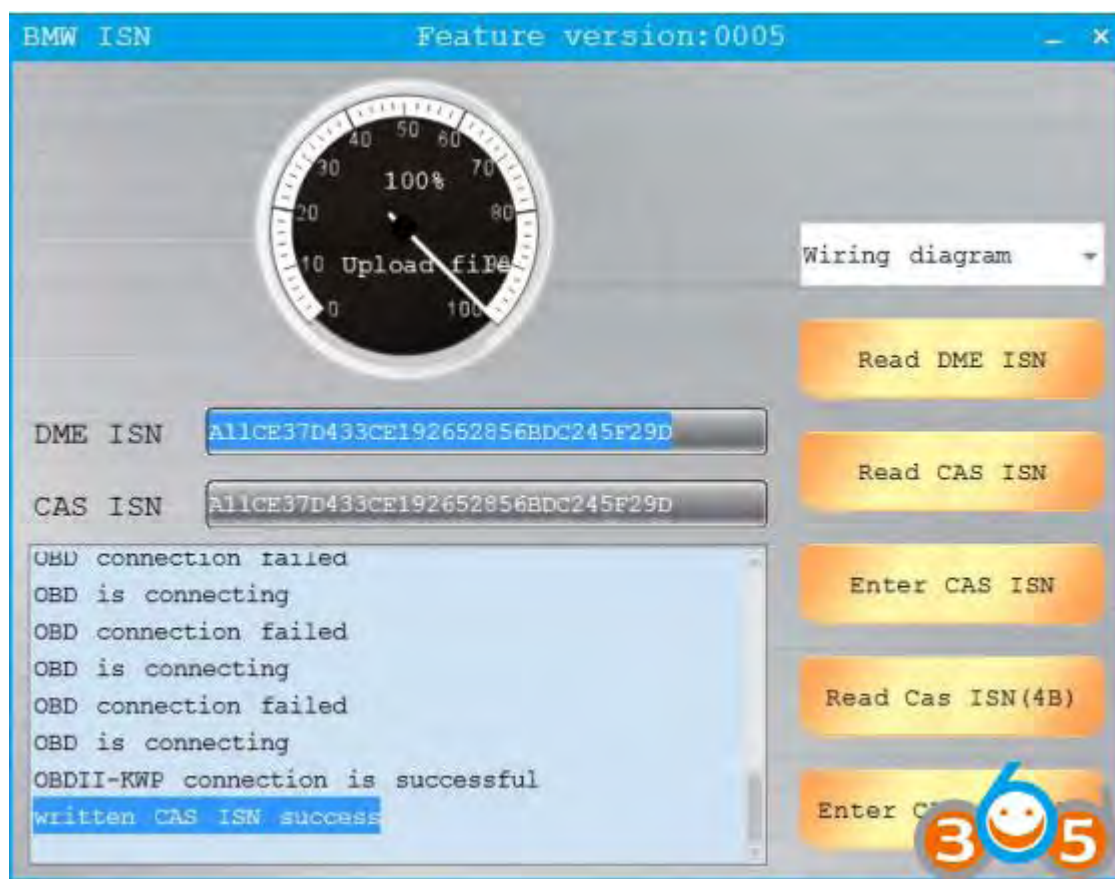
BMW ISN
Feature version:0005
_ ×

40 50 60
30 70
100%
20 80
10 Upload file
0 100

Wiring diagram

Read DME ISN

Read CAS ISN

Enter CAS ISN

Read Cas ISN(4B)

Enter C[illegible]

DME ISN A11CE37D433CE192652856BDC245F29D

CAS ISN A11CE37D433CE192652856BDC245F29D

OBD connection failed
OBD is connecting
OBD connection failed
OBD is connecting
OBD connection failed
OBD is connecting
OBDII-KWP connection is successful
written CAS ISN success

365